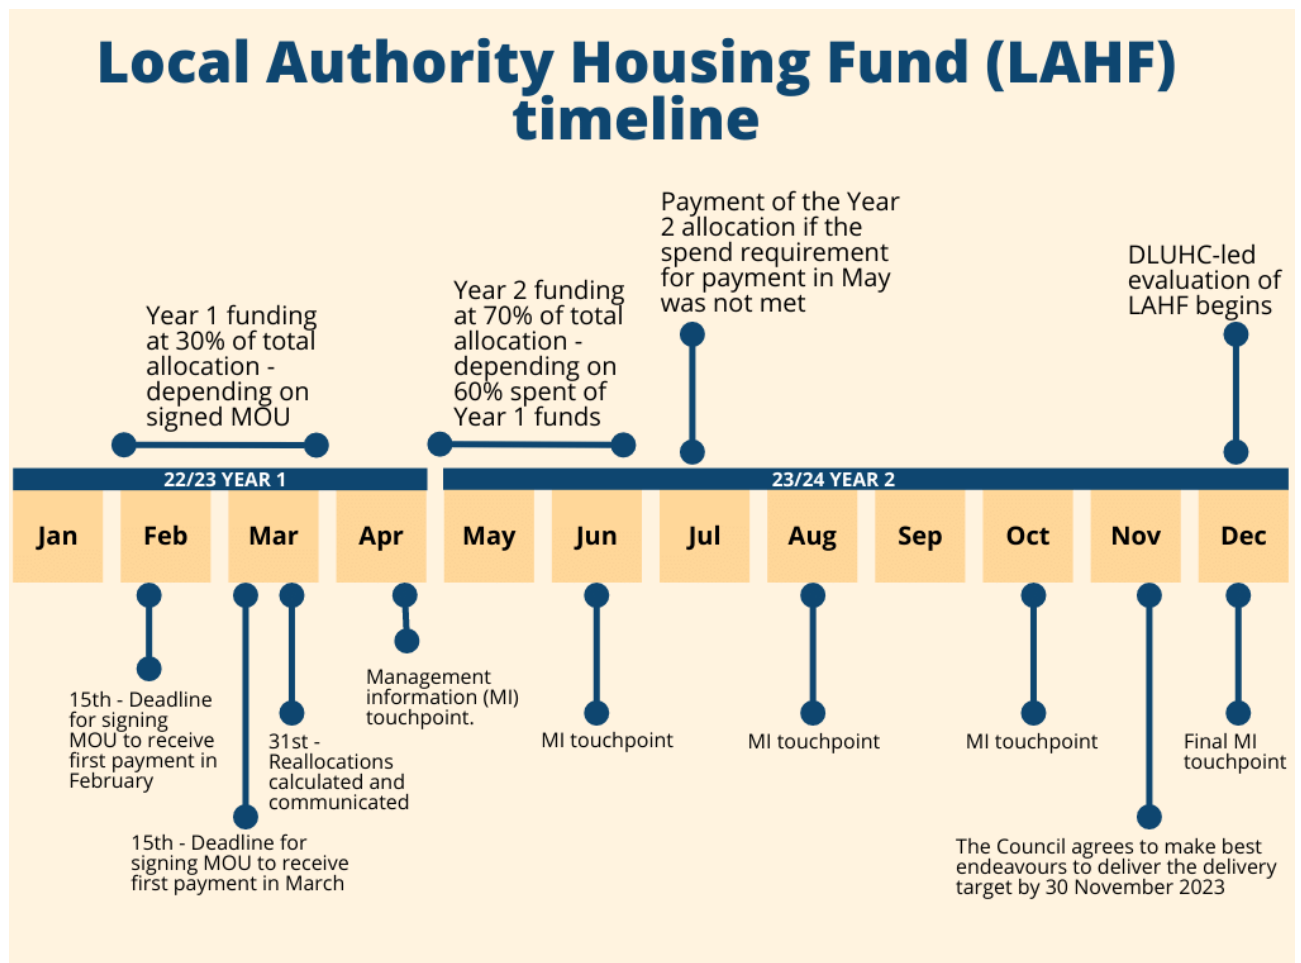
Local Authority Housing Fund (LAHF) timeline

Year 1 funding at 30% of total allocation - depending on signed MOU

Year 2 funding at 70% of total allocation - depending on 60% spent of Year 1 funds

Payment of the Year 2 allocation if the spend requirement for payment in May was not met

DLUHC-led evaluation of LAHF begins

22/23 YEAR 1

23/24 YEAR 2

Jan
Feb
Mar
Apr
May
Jun
Jul
Aug
Sep
Oct
Nov
Dec

15th - Deadline for signing MOU to receive first payment in February

31st - Reallocations calculated and communicated

15th - Deadline for signing MOU to receive first payment in March

Management information (MI) touchpoint.

MI touchpoint

MI touchpoint

MI touchpoint

Final MI touchpoint

The Council agrees to make best endeavours to deliver the delivery target by 30 November 2023